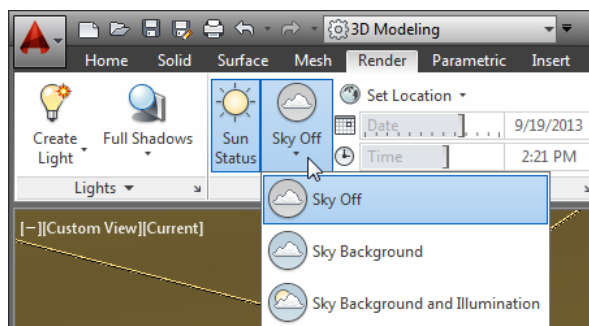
3D Modeling

Home Solid Surface Mesh Render Parametric Insert

Create Light

Full Shadows

Sun Status

Sky Off

Set Location

Date

9/19/2013

Time

2:21 PM

Lights

[−][Custom View][Current]

Sky Off

Sky Background

Sky Background and Illumination